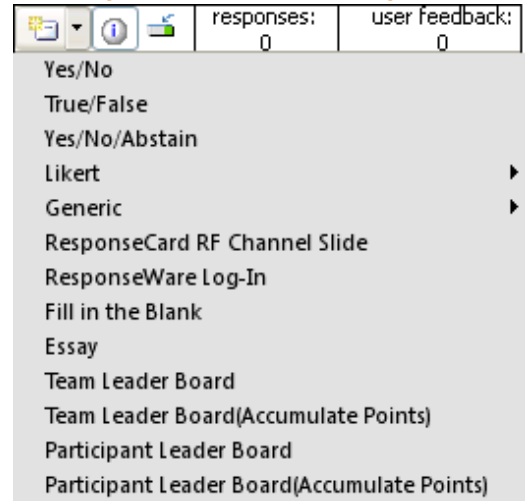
responses: 0 | user feedback: 0

Yes/No
True/False
Yes/No/Abstain
Likert
Generic
ResponseCard RF Channel Slide
ResponseWare Log-In
Fill in the Blank
Essay
Team Leader Board
Team Leader Board(Accumulate Points)
Participant Leader Board
Participant Leader Board(Accumulate Points)